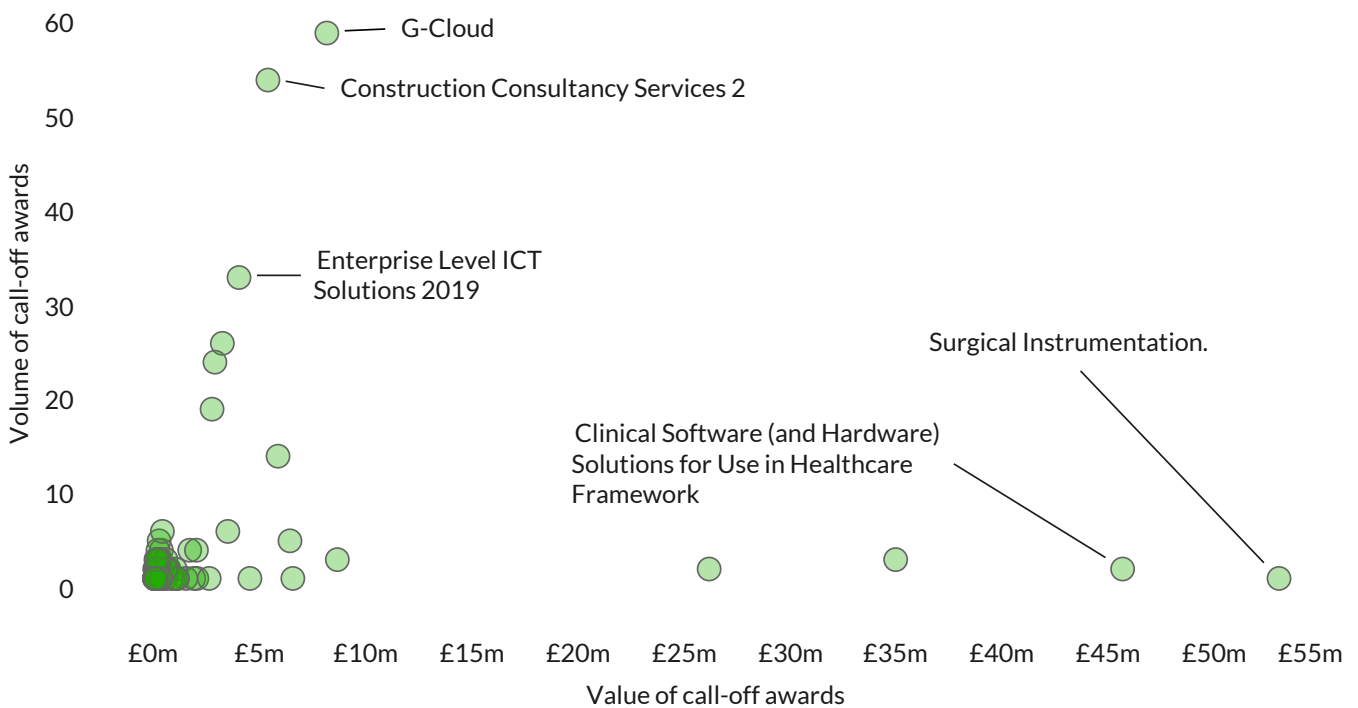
Volume of call-off awards

60
50
40
30
20
10
0

G-Cloud

Construction Consultancy Services 2

Enterprise Level ICT Solutions 2019

Surgical Instrumentation.

Clinical Software (and Hardware) Solutions for Use in Healthcare Framework

£0m £5m £10m £15m £20m £25m £30m £35m £40m £45m £50m £55m

Value of call-off awards